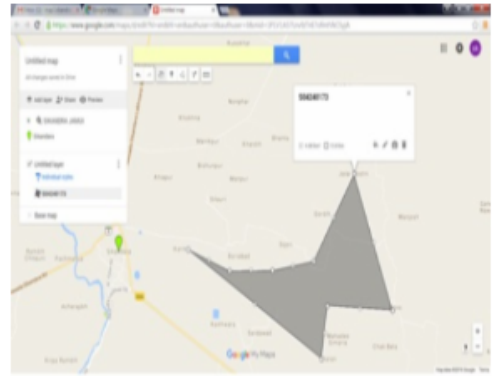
Untitled map

https://www.google.com/maps/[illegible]

Untitled map

All changes saved in Drive

Add layer Share Preview

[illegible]

Untitled layer

Individual styles

Base map

506049173

Google My Maps

Map data ©2016 Google